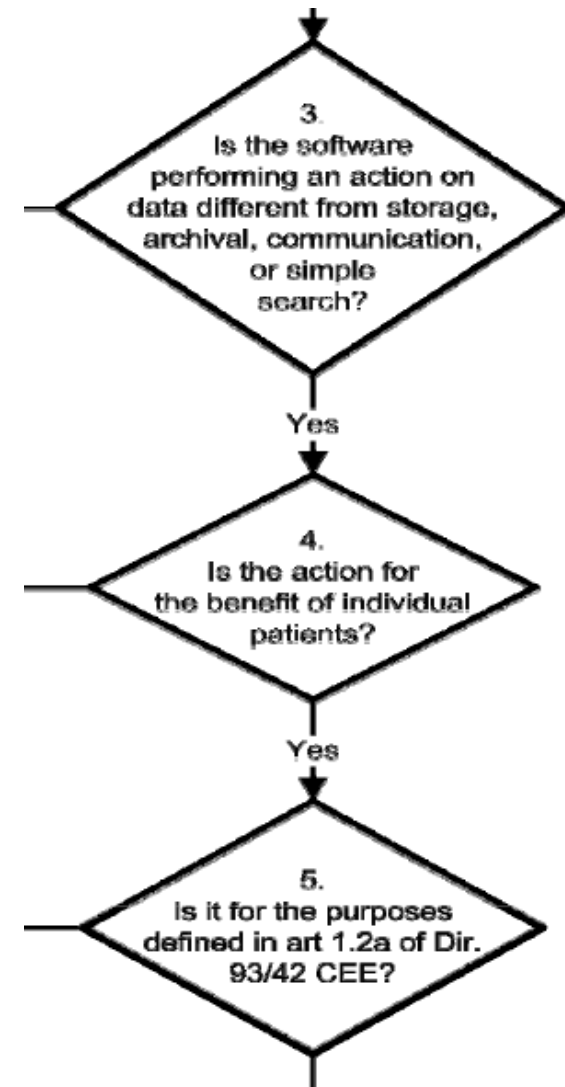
3.
Is the software performing an action on data different from storage, archival, communication, or simple search?

Yes

4.
Is the action for the benefit of individual patients?

Yes

5.
Is it for the purposes defined in art 1.2a of Dir. 93/42 CEE?